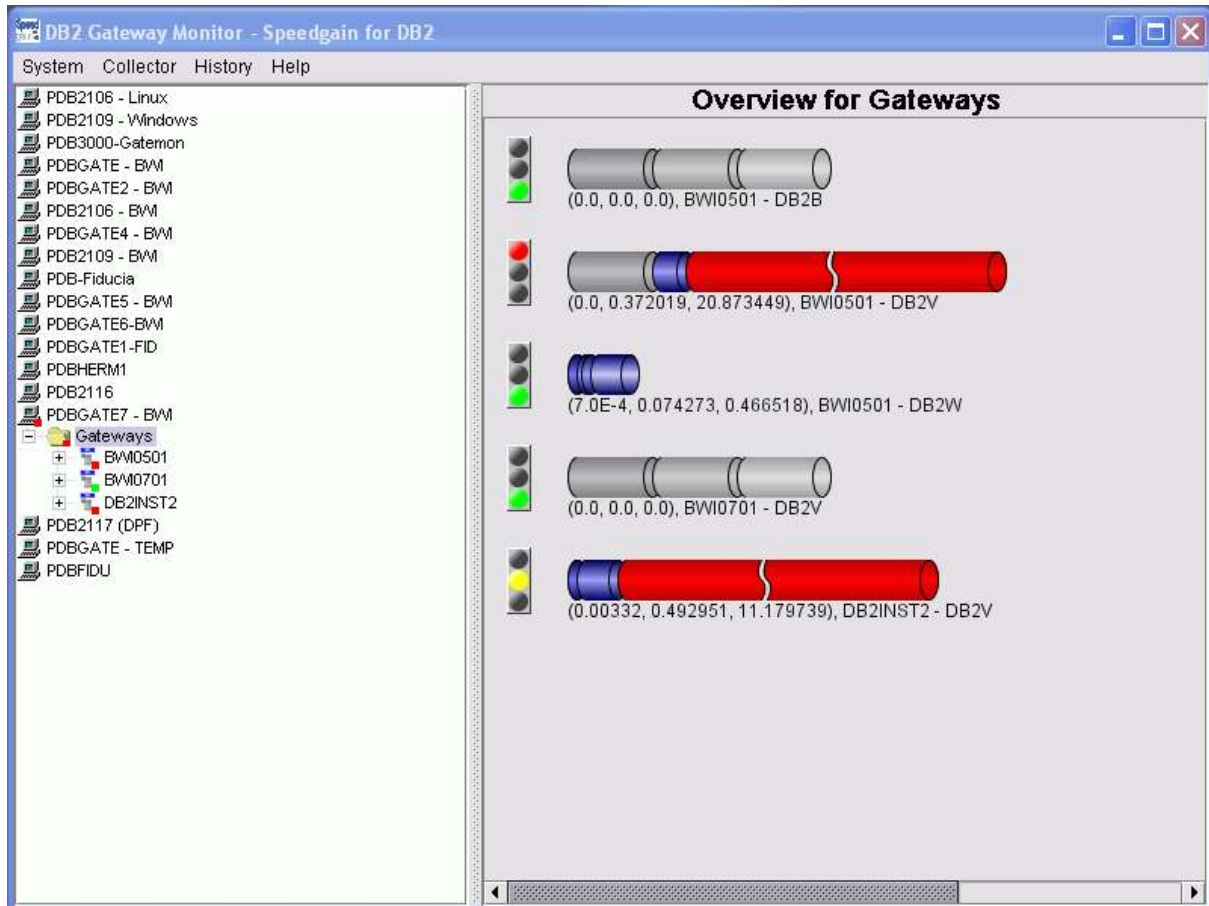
DB2 Gateway Monitor - Speedgain for DB2

System Collector History Help

PDB2106 - Linux
PDB2109 - Windows
PDB3000-Gatemon
PDBGATE - BWI
PDBGATE2 - BWI
PDB2106 - BWI
PDBGATE4 - BWI
PDB2109 - BWI
PDB-Fiducia
PDBGATE5 - BWI
PDBGATE6-BWI
PDBGATE1-FID
PDBHERM1
PDB2116
PDBGATE7 - BWI
Gateways
BWI0501
BWI0701
DB2INST2
PDB2117 (DPF)
PDBGATE - TEMP
PDBFIDU

Overview for Gateways

(0.0, 0.0, 0.0), BWI0501 - DB2B

(0.0, 0.372019, 20.873449), BWI0501 - DB2V

(7.0E-4, 0.074273, 0.466518), BWI0501 - DB2W

(0.0, 0.0, 0.0), BWI0701 - DB2V

(0.00332, 0.492951, 11.179739), DB2INST2 - DB2V